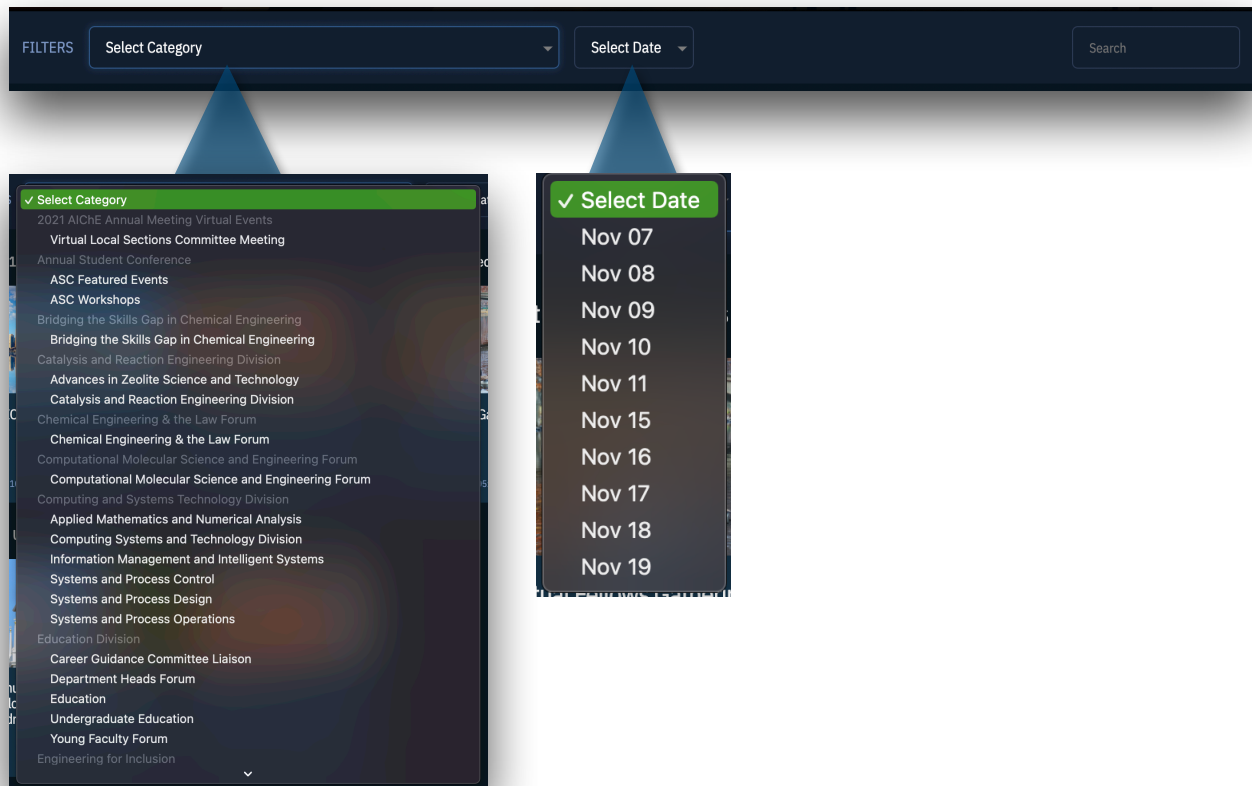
FILTERS Select Category Select Date Search

✓ Select Category
2021 AIChE Annual Meeting Virtual Events
Virtual Local Sections Committee Meeting
Annual Student Conference
ASC Featured Events
ASC Workshops
Bridging the Skills Gap in Chemical Engineering
Bridging the Skills Gap in Chemical Engineering
Catalysis and Reaction Engineering Division
Advances in Zeolite Science and Technology
Catalysis and Reaction Engineering Division
Chemical Engineering & the Law Forum
Chemical Engineering & the Law Forum
Computational Molecular Science and Engineering Forum
Computational Molecular Science and Engineering Forum
Computing and Systems Technology Division
Applied Mathematics and Numerical Analysis
Computing Systems and Technology Division
Information Management and Intelligent Systems
Systems and Process Control
Systems and Process Design
Systems and Process Operations
Education Division
Career Guidance Committee Liaison
Department Heads Forum
Education
Undergraduate Education
Young Faculty Forum
Engineering for Inclusion

✓ Select Date
Nov 07
Nov 08
Nov 09
Nov 10
Nov 11
Nov 15
Nov 16
Nov 17
Nov 18
Nov 19